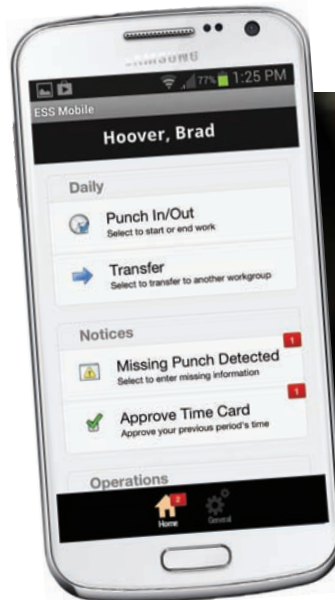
SAMSUNG

77% 1:25 PM

ESS Mobile

Hoover, Brad

Daily

Punch In/Out
Select to start or end work

Transfer
Select to transfer to another workgroup

Notices

Missing Punch Detected
Select to enter missing information
1

Approve Time Card
Approve your previous period's time
1

Operations

2
Home

General